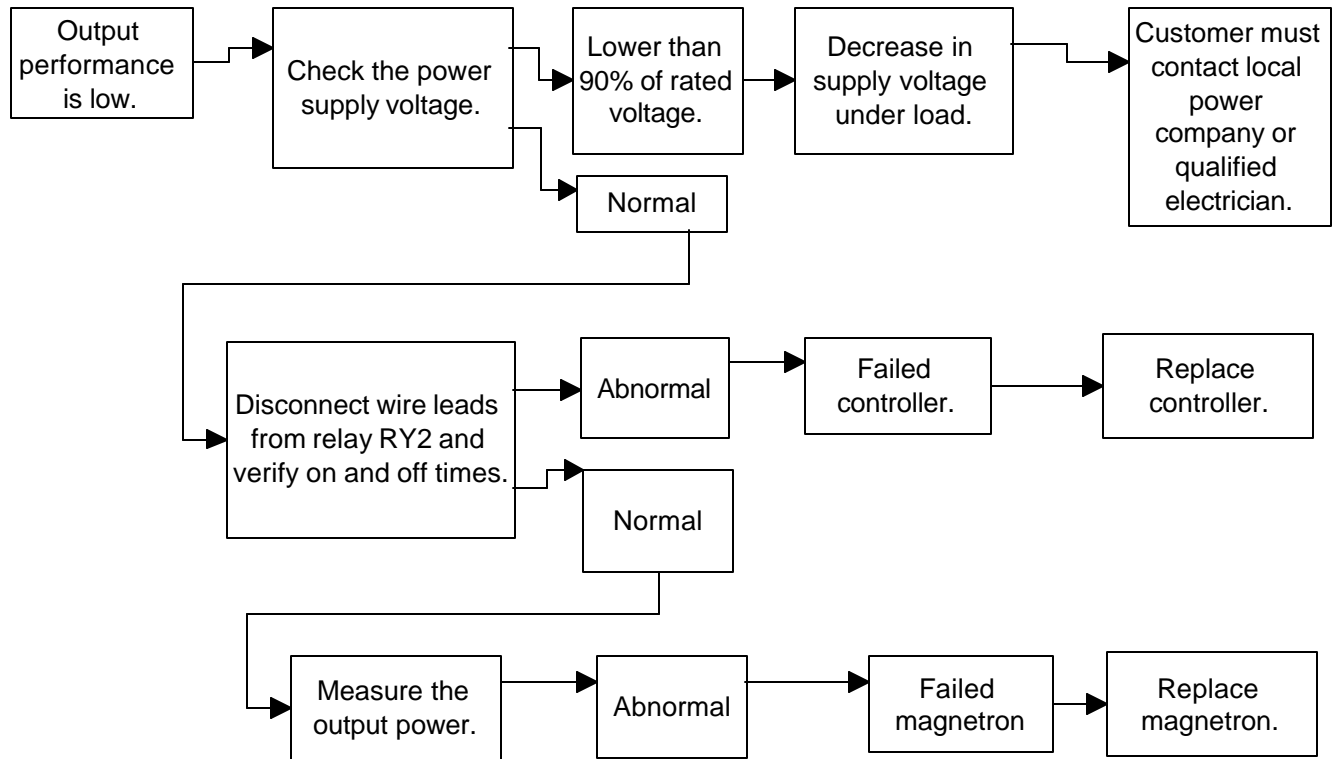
Output performance is low.

Check the power supply voltage.

Lower than 90% of rated voltage.

Decrease in supply voltage under load.

Customer must contact local power company or qualified electrician.

Normal

Disconnect wire leads from relay RY2 and verify on and off times.

Abnormal

Failed controller.

Replace controller.

Normal

Measure the output power.

Abnormal

Failed magnetron

Replace magnetron.